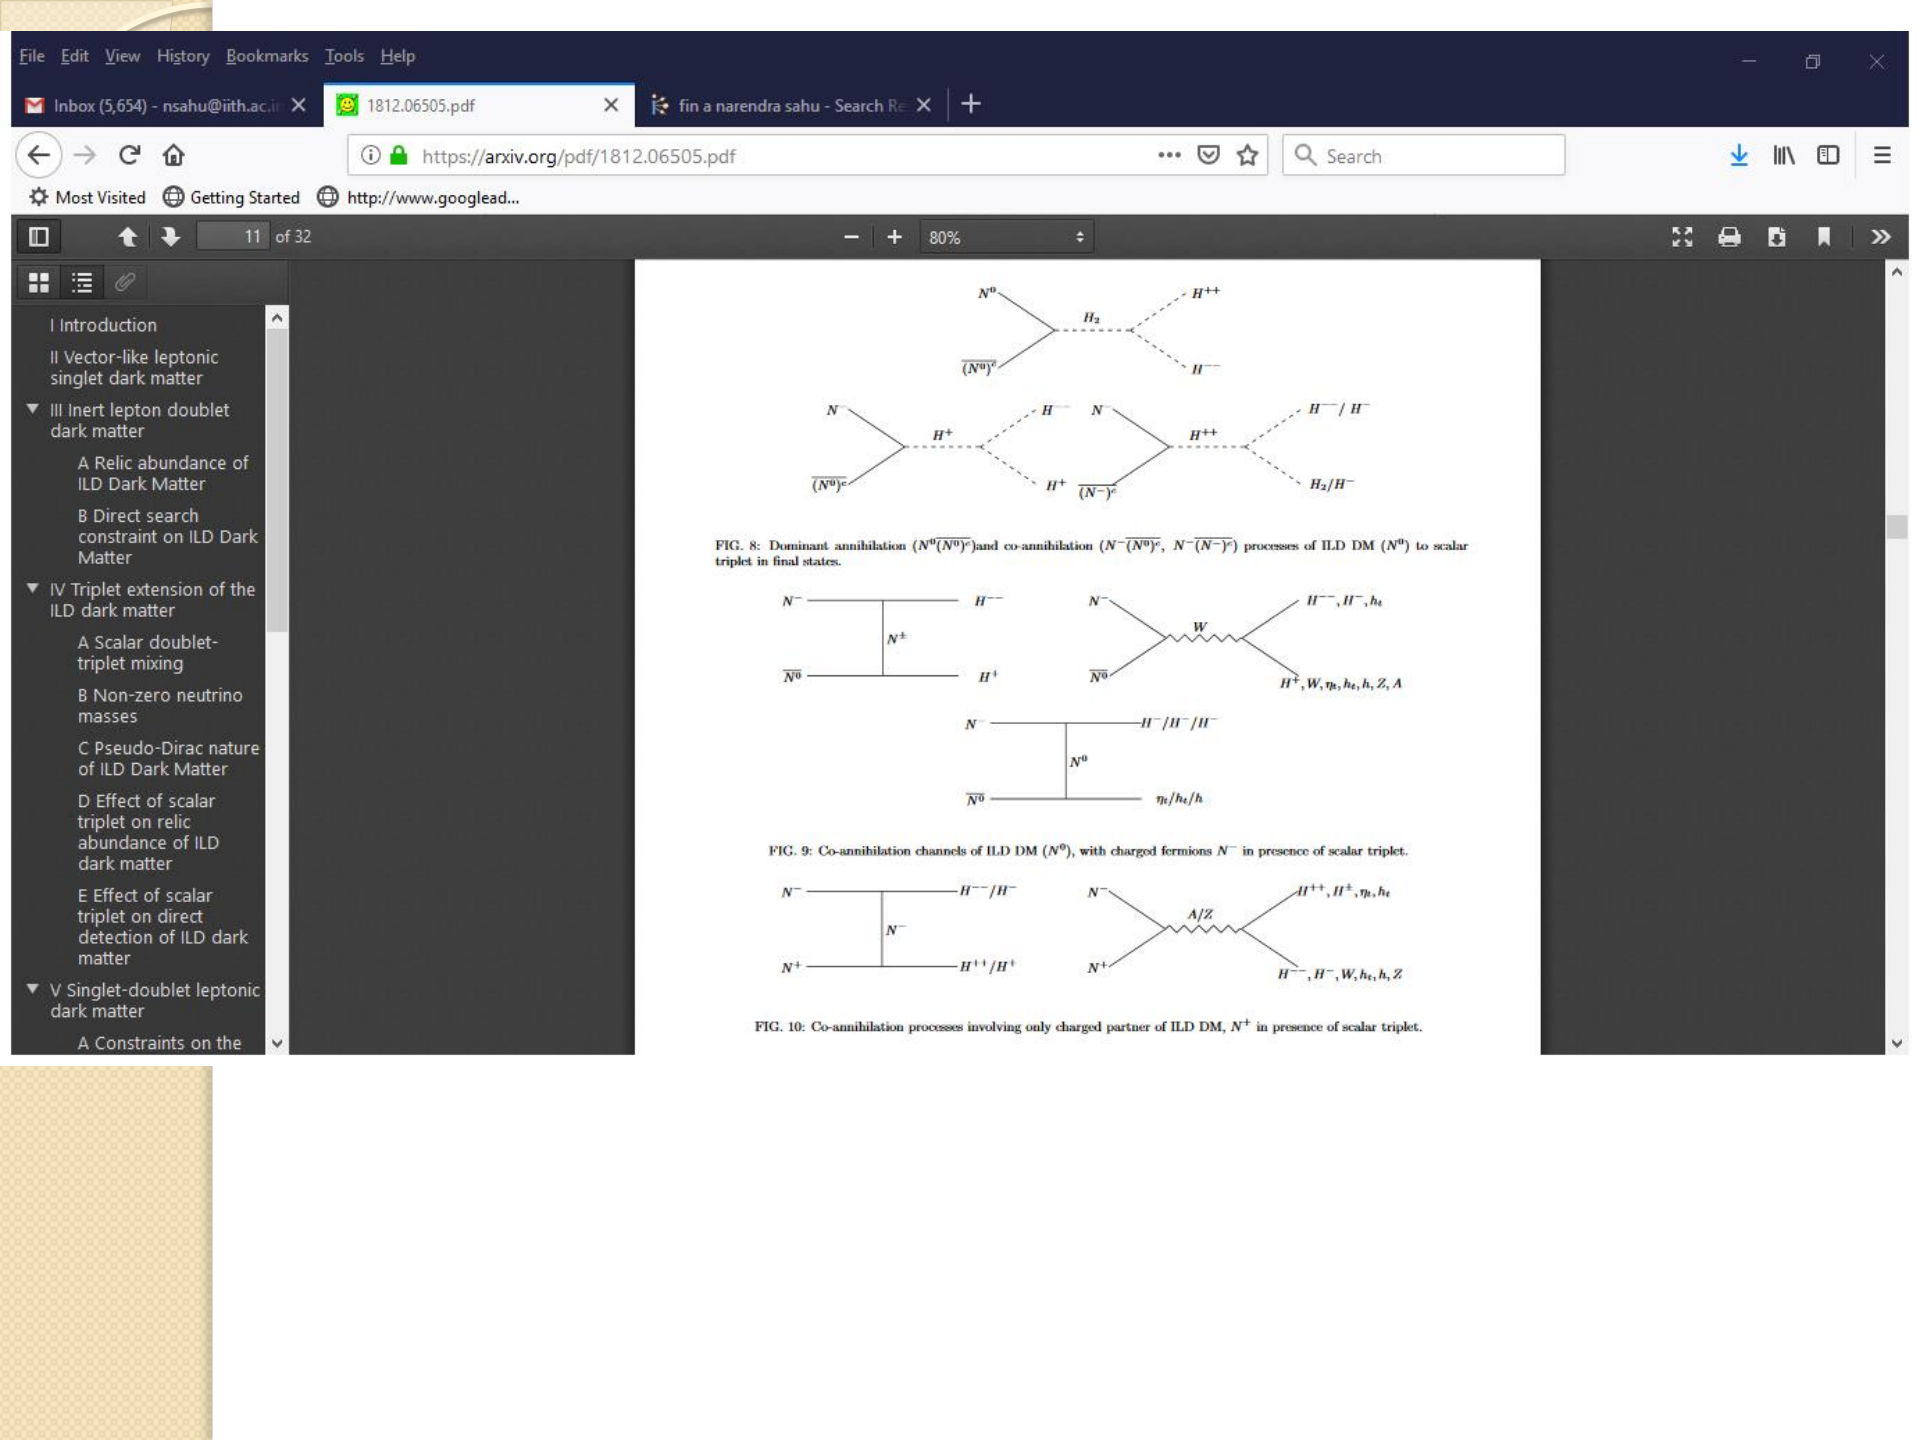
File Edit View History Bookmarks Tools Help

Inbox (5,654) - nsahu@iith.ac.i
1812.06505.pdf
fin a narendra sahu - Search Re

https://arxiv.org/pdf/1812.06505.pdf
Search

Most Visited
Getting Started
http://www.googlead...

11 of 32
80%

I Introduction
II Vector-like leptonic singlet dark matter
III Inert lepton doublet dark matter
A Relic abundance of ILD Dark Matter
B Direct search constraint on ILD Dark Matter
IV Triplet extension of the ILD dark matter
A Scalar doublet-triplet mixing
B Non-zero neutrino masses
C Pseudo-Dirac nature of ILD Dark Matter
D Effect of scalar triplet on relic abundance of ILD dark matter
E Effect of scalar triplet on direct detection of ILD dark matter
V Singlet-doublet leptonic dark matter
A Constraints on the

$N^0$ $H_2$ $H^{++}$ $(\overline{N^0})^c$ $H^{--}$

$N^-$ $H^+$ $H^-$ $(\overline{N^0})^c$ $H^+$ $N^-$ $H^{++}$ $H^{--}/H^-$ $(\overline{N^-})^c$ $H_2/H^-$

FIG. 8: Dominant annihilation ($N^0\overline{(N^0)^c}$)and co-annihilation ($N^-\overline{(N^0)^c}$, $N^-\overline{(N^-)^c}$) processes of ILD DM ($N^0$) to scalar triplet in final states.

$N^-$ $H^{--}$ $N^\pm$ $\overline{N^0}$ $H^+$ $N^-$ $W$ $H^{--},H^-,h_t$ $\overline{N^0}$ $H^+,W,\eta_t,h_t,h,Z,A$

$N^-$ $H^-/H^-/H^-$ $N^0$ $\overline{N^0}$ $\eta_t/h_t/h$

FIG. 9: Co-annihilation channels of ILD DM ($N^0$), with charged fermions $N^-$ in presence of scalar triplet.

$N^-$ $H^{--}/H^-$ $N^-$ $N^+$ $H^{++}/H^+$ $N^-$ $A/Z$ $H^{++},H^+,\eta_t,h_t$ $N^+$ $H^{--},H^-,W,h_t,h,Z$

FIG. 10: Co-annihilation processes involving only charged partner of ILD DM, $N^+$ in presence of scalar triplet.